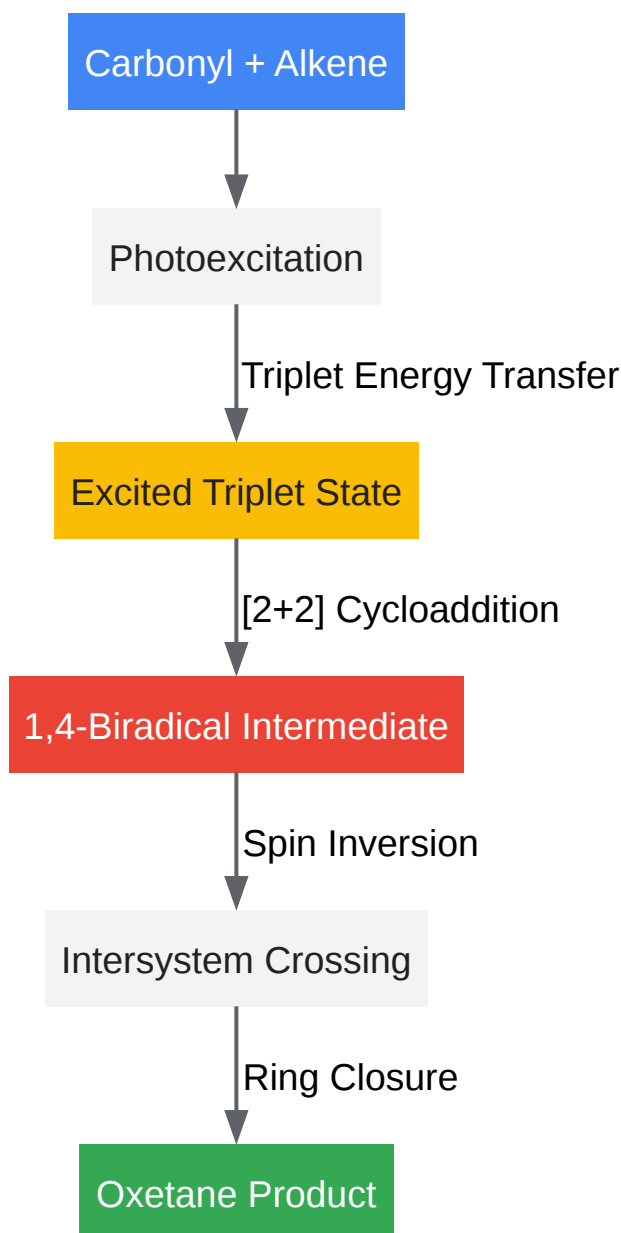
Carbonyl + Alkene

Photoexcitation

Triplet Energy Transfer

Excited Triplet State

[2+2] Cycloaddition

1,4-Biradical Intermediate

Spin Inversion

Intersystem Crossing

Ring Closure

Oxetane Product